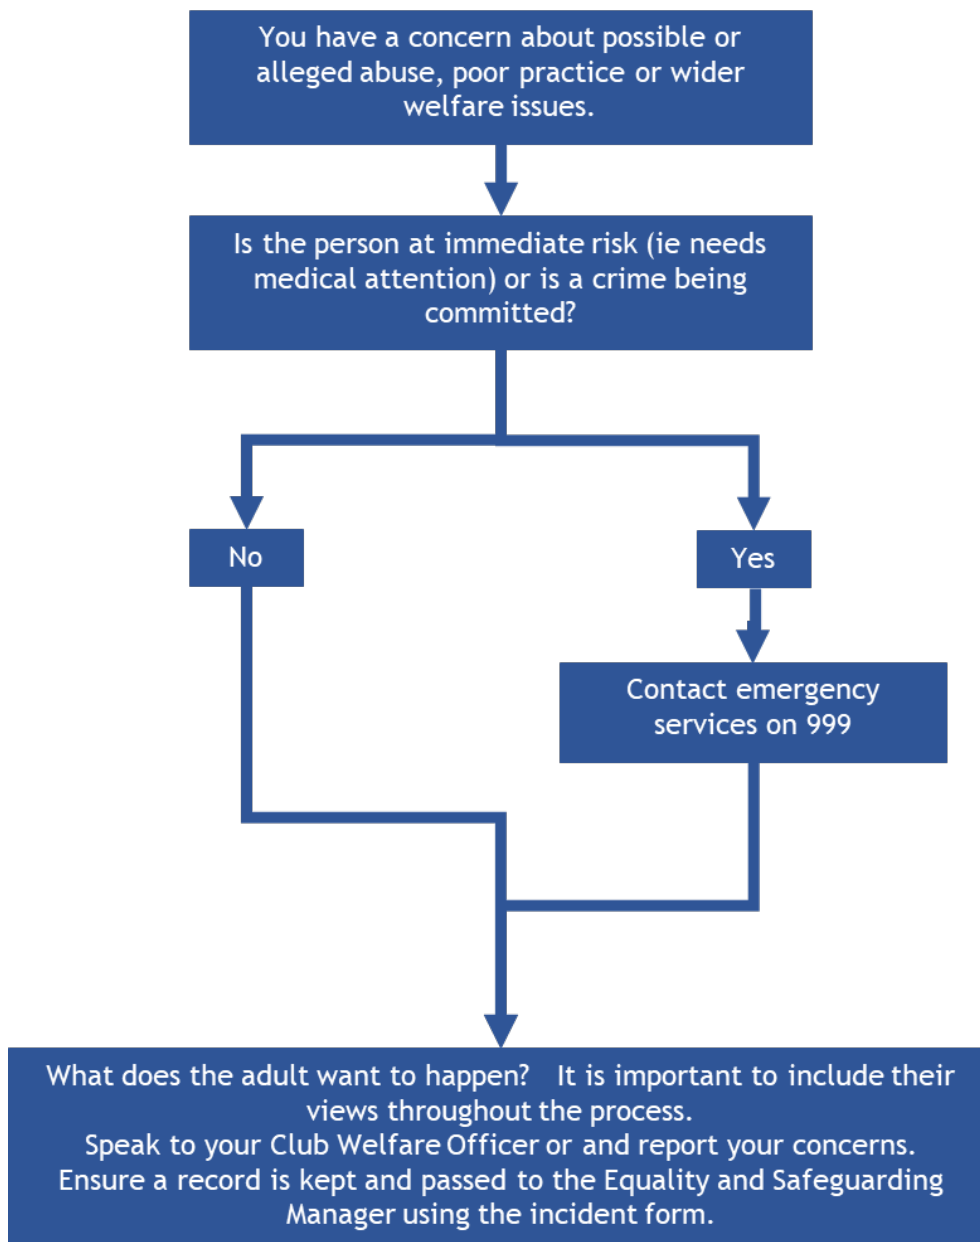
You have a concern about possible or alleged abuse, poor practice or wider welfare issues.

Is the person at immediate risk (ie needs medical attention) or is a crime being committed?

No

Yes

Contact emergency services on 999

What does the adult want to happen? It is important to include their views throughout the process.
Speak to your Club Welfare Officer or and report your concerns.
Ensure a record is kept and passed to the Equality and Safeguarding Manager using the incident form.